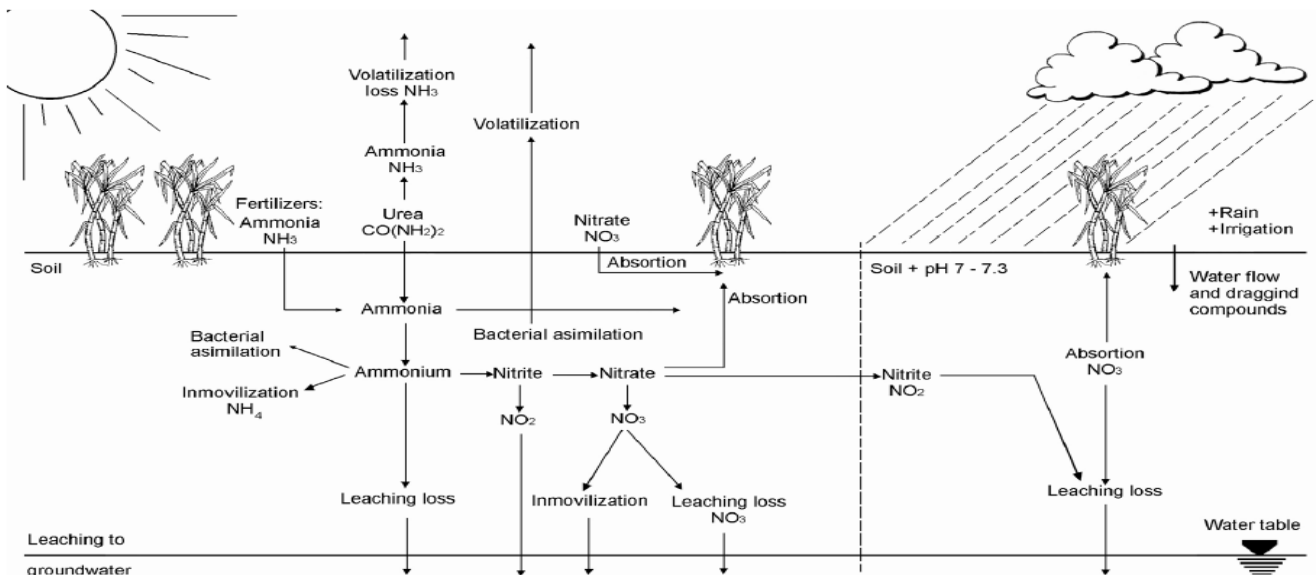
Volatilization loss $NH_3$

Volatilization

Ammonia $NH_3$

Fertilizers: Ammonia $NH_3$

Urea $CO(NH_2)_2$

Nitrate $NO_3$

+Rain
+Irrigation

Soil

Absortion

Soil + pH 7 - 7.3

Water flow and draggind compounds

Ammonia

Absortion

Bacterial asimilation

Bacterial asimilation

Absortion $NO_3$

Ammonium

Nitrite

Nitrate

Nitrite $NO_2$

Inmovilization $NH_4$

$NO_2$

$NO_3$

Leaching loss

Inmovilization

Leaching loss $NO_3$

Leaching loss

Water table

Leaching to groundwater